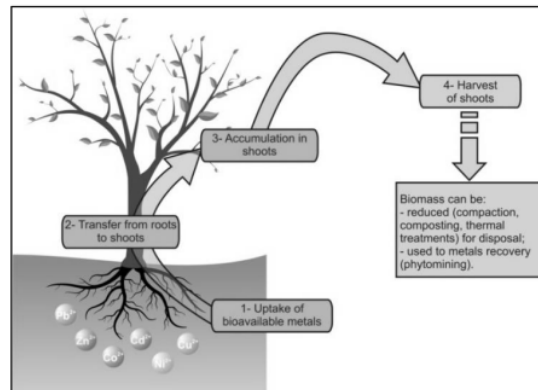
4- Harvest of shoots

3- Accumulation in shoots

2- Transfer from roots to shoots

Biomass can be:
- reduced (compaction, composting, thermal treatments) for disposal;
- used to metals recovery (phytomining).

1- Uptake of bioavailable metals

$Pb^{2+}$ $Zn^{2+}$ $Co^{2+}$ $Cd^{2+}$ $Cu^{2+}$ $Ni^{2+}$